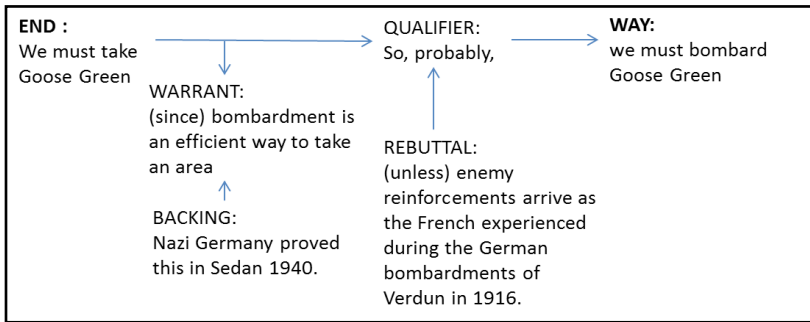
**END :**
We must take Goose Green

QUALIFIER:
So, probably,

**WAY:**
we must bombard Goose Green

WARRANT:
(since) bombardment is an efficient way to take an area

BACKING:
Nazi Germany proved this in Sedan 1940.

REBUTTAL:
(unless) enemy reinforcements arrive as the French experienced during the German bombardments of Verdun in 1916.